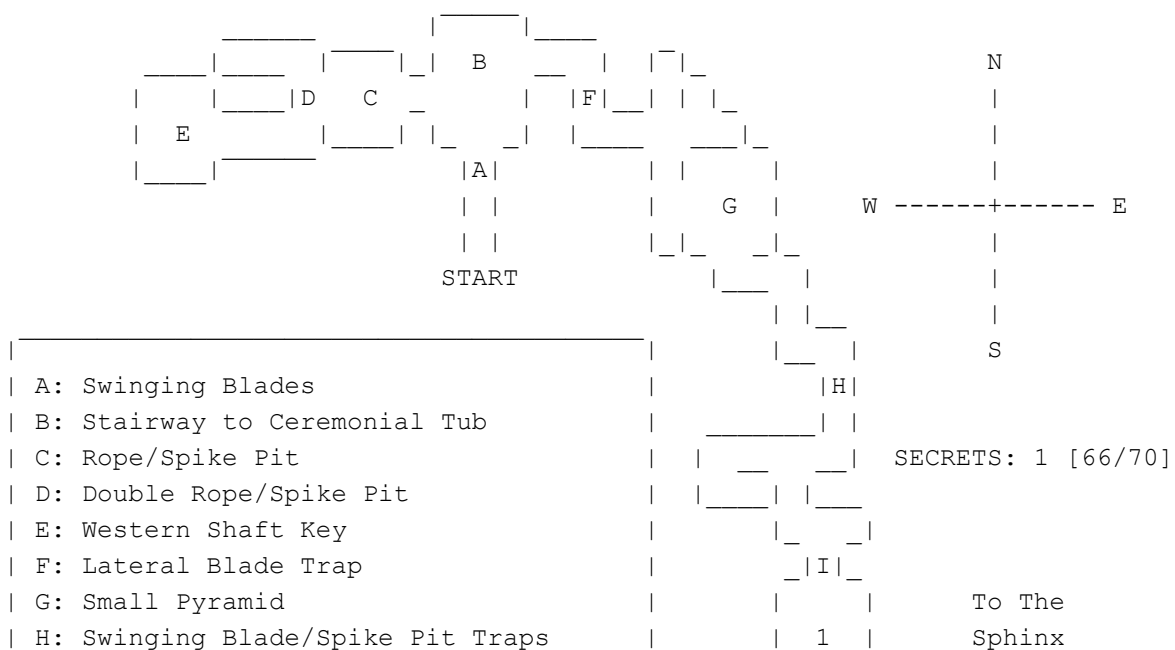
B

D C

E

F

A

G

START

H

I

1

N

W ------+------ E

S

SECRETS: 1 [66/70]

To The Sphinx

| A: Swinging Blades |
| B: Stairway to Ceremonial Tub |
| C: Rope/Spike Pit |
| D: Double Rope/Spike Pit |
| E: Western Shaft Key |
| F: Lateral Blade Trap |
| G: Small Pyramid |
| H: Swinging Blade/Spike Pit Traps |